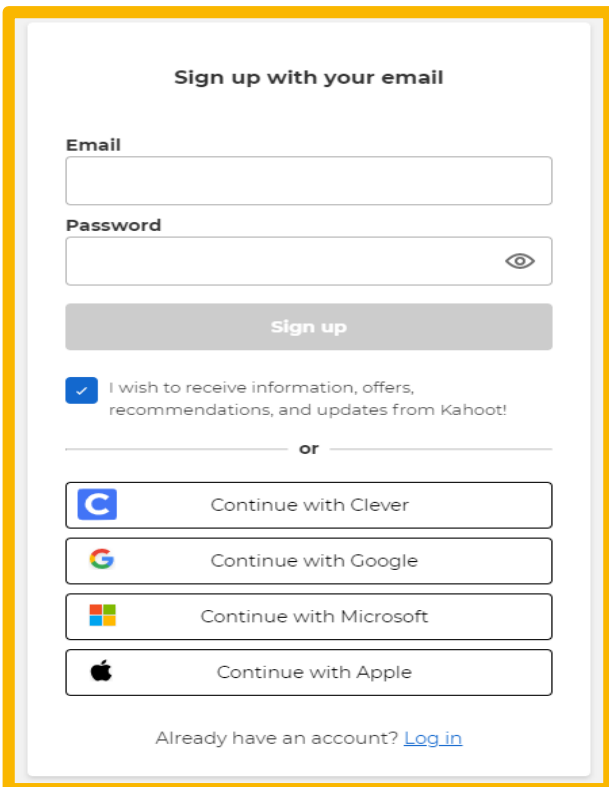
Sign up with your email

Email

Password

Sign up

I wish to receive information, offers, recommendations, and updates from Kahoot!

or

C Continue with Clever

G Continue with Google

Continue with Microsoft

Continue with Apple

Already have an account? Log in